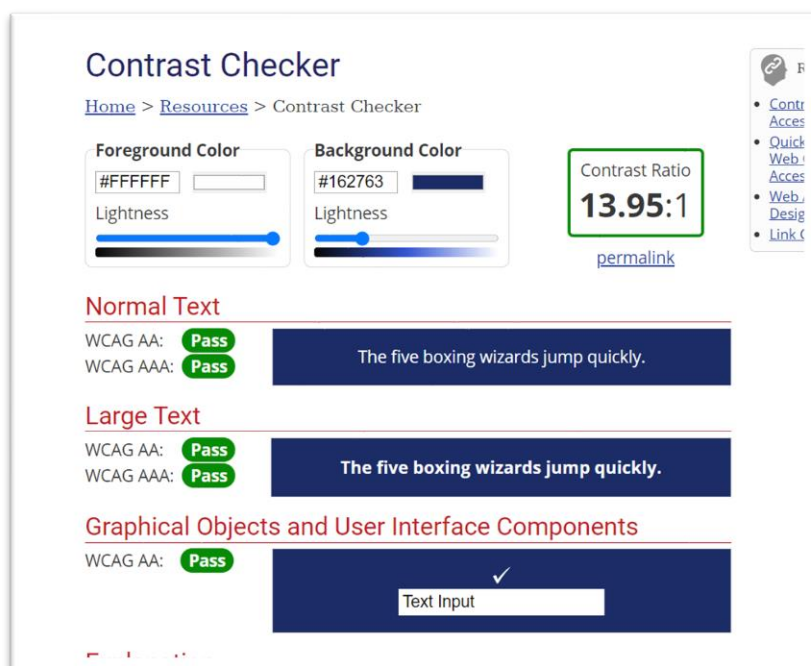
Contrast Checker

Home > Resources > Contrast Checker

Foreground Color
#FFFFFF
Lightness

Background Color
#162763
Lightness

Contrast Ratio
13.95:1
permalink

Normal Text
WCAG AA: Pass
WCAG AAA: Pass
The five boxing wizards jump quickly.

Large Text
WCAG AA: Pass
WCAG AAA: Pass
The five boxing wizards jump quickly.

Graphical Objects and User Interface Components
WCAG AA: Pass
✓
Text Input

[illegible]

R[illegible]
• Contr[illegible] Acces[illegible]
• Quick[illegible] Web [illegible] Acces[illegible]
• Web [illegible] Desig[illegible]
• Link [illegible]